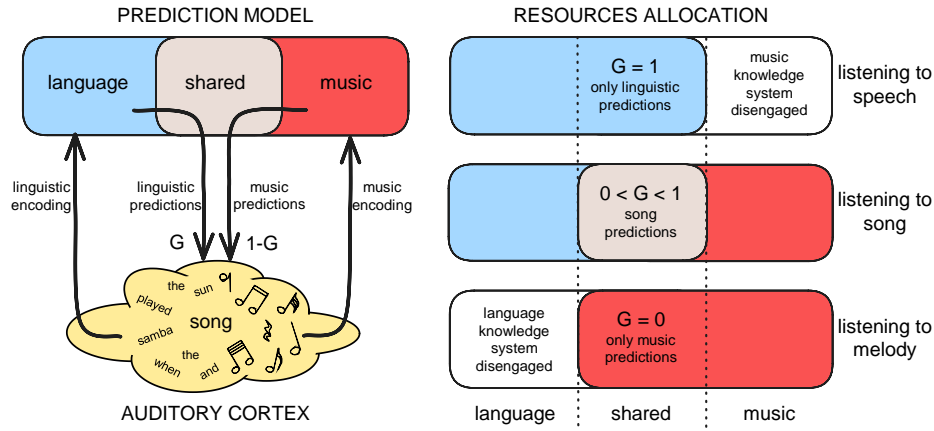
PREDICTION MODEL

language

shared

music

linguistic encoding

linguistic predictions

music predictions

music encoding

G

1-G

the sun played samba the when and

song

AUDITORY CORTEX

RESOURCES ALLOCATION

G = 1
only linguistic predictions

music knowledge system disengaged

listening to speech

0 < G < 1
song predictions

listening to song

language knowledge system disengaged

G = 0
only music predictions

listening to melody

language

shared

music